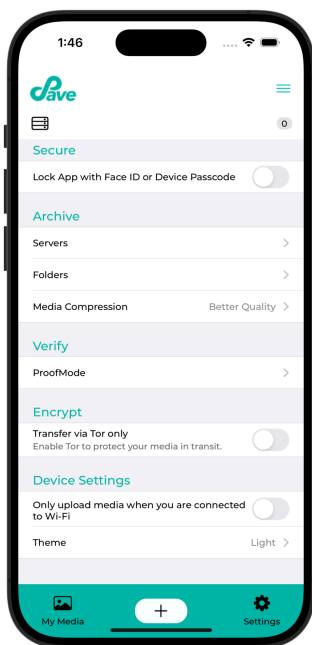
1:46

Save

0

Secure

Lock App with Face ID or Device Passcode

Archive

Servers

Folders

Media Compression Better Quality

Verify

ProofMode

Encrypt

Transfer via Tor only
Enable Tor to protect your media in transit.

Device Settings

Only upload media when you are connected to Wi-Fi

Theme Light

My Media

+

Settings